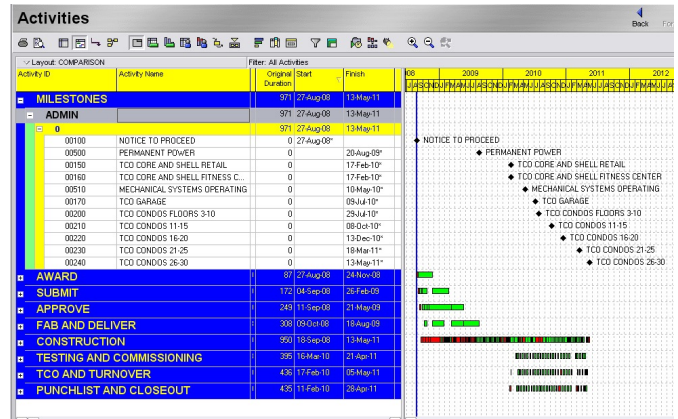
Activities

Back For

Layout: COMPARISON

Filter: All Activities

| Activity ID | Activity Name | Original Duration | Start | Finish |
|---|---|---|---|---|
| MILESTONES | | 971 | 27-Aug-08 | 13-May-11 |
| ADMIN | | 971 | 27-Aug-08 | 13-May-11 |
| 0 | | 971 | 27-Aug-08 | 13-May-11 |
| 00100 | NOTICE TO PROCEED | 0 | 27-Aug-08* | |
| 00500 | PERMANENT POWER | 0 | | 20-Aug-09* |
| 00150 | TCO CORE AND SHELL RETAIL | 0 | | 17-Feb-10* |
| 00160 | TCO CORE AND SHELL FITNESS C... | 0 | | 17-Feb-10* |
| 00510 | MECHANICAL SYSTEMS OPERATING | 0 | | 10-May-10* |
| 00170 | TCO GARAGE | 0 | | 09-Jul-10* |
| 00200 | TCO CONDOS FLOORS 3-10 | 0 | | 29-Jul-10* |
| 00210 | TCO CONDOS 11-15 | 0 | | 08-Oct-10* |
| 00220 | TCO CONDOS 16-20 | 0 | | 13-Dec-10* |
| 00230 | TCO CONDOS 21-25 | 0 | | 18-Mar-11* |
| 00240 | TCO CONDOS 26-30 | 0 | | 13-May-11* |
| AWARD | | 87 | 27-Aug-08 | 24-Nov-08 |
| SUBMIT | | 172 | 04-Sep-08 | 26-Feb-09 |
| APPROVE | | 249 | 11-Sep-08 | 21-May-09 |
| FAB AND DELIVER | | 308 | 09-Oct-08 | 18-Aug-09 |
| CONSTRUCTION | | 950 | 18-Sep-08 | 13-May-11 |
| TESTING AND COMMISSIONING | | 395 | 16-Mar-10 | 21-Apr-11 |
| TCO AND TURNOVER | | 436 | 17-Feb-10 | 05-May-11 |
| PUNCHLIST AND CLOSEOUT | | 435 | 11-Feb-10 | 28-Apr-11 |

08 2009 2010 2011 2012

NOTICE TO PROCEED
PERMANENT POWER
TCO CORE AND SHELL RETAIL
TCO CORE AND SHELL FITNESS CENTER
MECHANICAL SYSTEMS OPERATING
TCO GARAGE
TCO CONDOS FLOORS 3-10
TCO CONDOS 11-15
TCO CONDOS 16-20
TCO CONDOS 21-25
TCO CONDOS 26-30